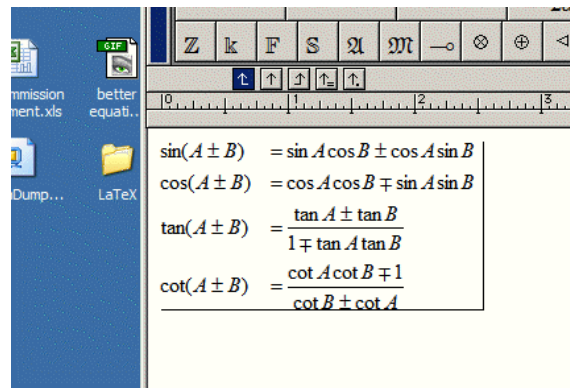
mmission
ment.xls

GIF
better
equati...

Dump...

LaTeX

$\mathbb{Z}$ k $\mathbb{F}$ $\mathbb{S}$ $\mathfrak{A}$ $\mathfrak{M}$ $\multimap$ $\otimes$ $\oplus$

0 1 2 3

$\sin(A \pm B) = \sin A \cos B \pm \cos A \sin B$

$\cos(A \pm B) = \cos A \cos B \mp \sin A \sin B$

$\tan(A \pm B) = \frac{\tan A \pm \tan B}{1 \mp \tan A \tan B}$

$\cot(A \pm B) = \frac{\cot A \cot B \mp 1}{\cot B \pm \cot A}$